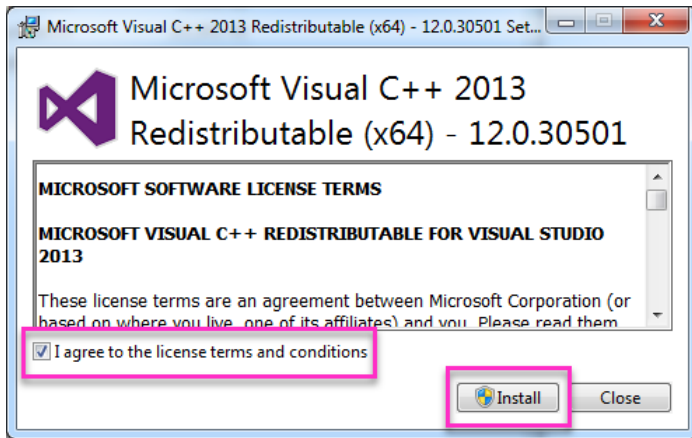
Microsoft Visual C++ 2013 Redistributable (x64) - 12.0.30501 Set...

Microsoft Visual C++ 2013 Redistributable (x64) - 12.0.30501

MICROSOFT SOFTWARE LICENSE TERMS

MICROSOFT VISUAL C++ REDISTRIBUTABLE FOR VISUAL STUDIO 2013

These license terms are an agreement between Microsoft Corporation (or based on where you live, one of its affiliates) and you. Please read them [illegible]

I agree to the license terms and conditions

Install

Close